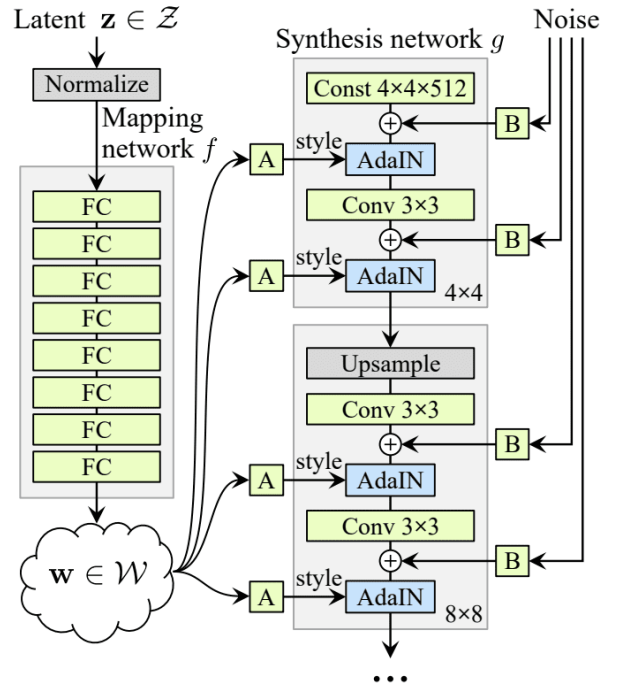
Latent $\mathbf{z} \in \mathcal{Z}$

Noise

Synthesis network $g$

Normalize

Mapping network $f$

FC
FC
FC
FC
FC
FC
FC
FC

$\mathbf{w} \in \mathcal{W}$

Const 4×4×512

B

A

style

AdaIN

Conv 3×3

B

A

style

AdaIN

4×4

Upsample

Conv 3×3

B

A

style

AdaIN

Conv 3×3

B

A

style

AdaIN

8×8

...